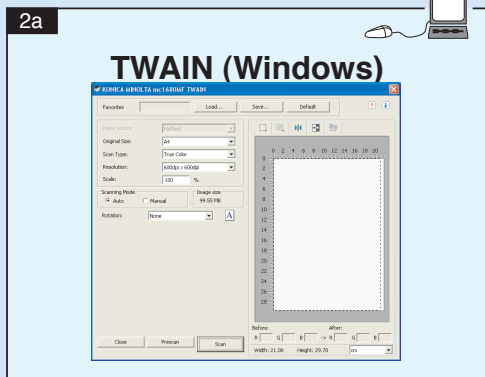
2a

TWAIN (Windows)

KONICA MINOLTA mc1680MF TWAIN

Favorites
Load...
Save...
Default

Paper source: Flatbed
Original Size: A4
Scan Type: True Color
Resolution: 600dpi x 600dpi
Scale: 100 %

Scanning Mode
Auto
Manual

Image size:
99.55 MB

Rotation: None

0 2 4 6 8 10 12 14 16 18 20
0
2
4
6
8
10
12
14
16
18
20
22
24
26
28

Before:
R G B
After:
-> R G B

Width: 21.00
Height: 29.70
cm

Close
Prescan
Scan